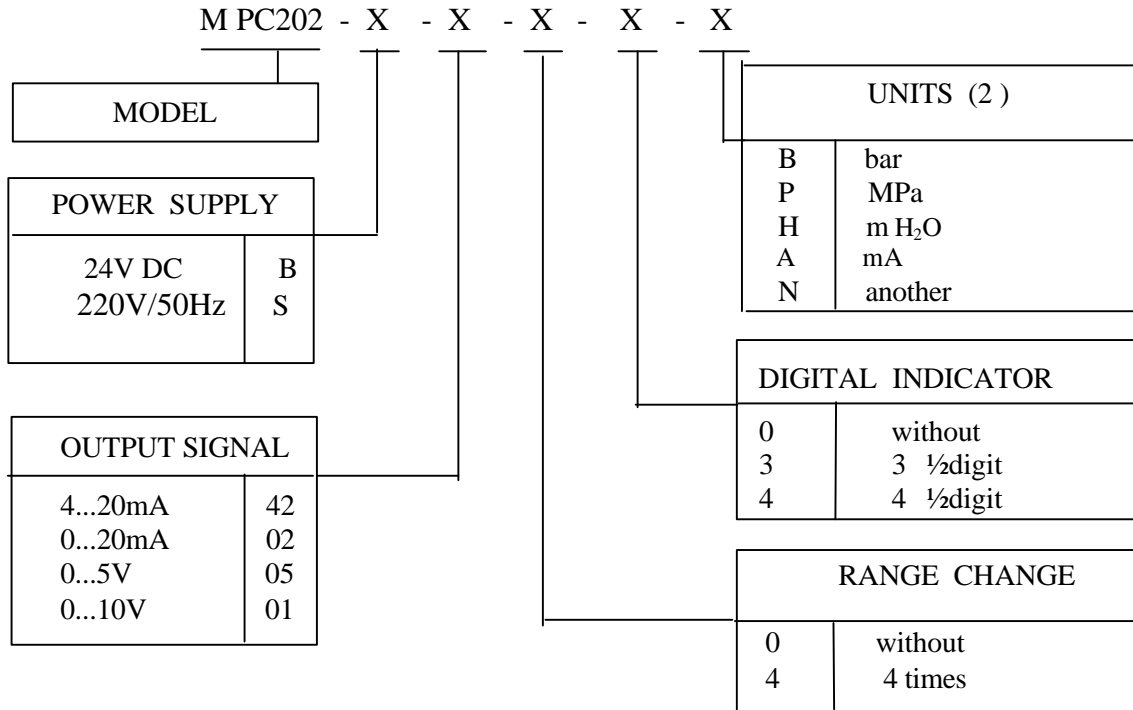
M PC202 - X - X - X - X - X

MODEL

POWER SUPPLY

| | |
|---|---|
| 24V DC | B |
| 220V/50Hz | S |

OUTPUT SIGNAL

| | |
|---|---|
| 4...20mA | 42 |
| 0...20mA | 02 |
| 0...5V | 05 |
| 0...10V | 01 |

UNITS (2 )

| | |
|---|---|
| B | bar |
| P | MPa |
| H | m $H_2O$ |
| A | mA |
| N | another |

DIGITAL INDICATOR

| | |
|---|---|
| 0 | without |
| 3 | 3 ½digit |
| 4 | 4 ½digit |

RANGE CHANGE

| | |
|---|---|
| 0 | without |
| 4 | 4 times |